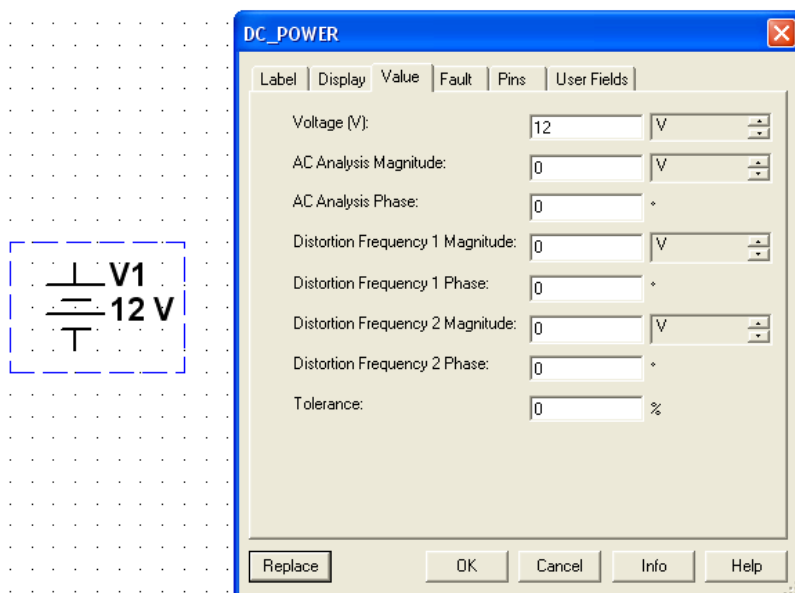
V1
12 V

DC_POWER

Label | Display | Value | Fault | Pins | User Fields

Voltage (V): 12 V
AC Analysis Magnitude: 0 V
AC Analysis Phase: 0 °
Distortion Frequency 1 Magnitude: 0 V
Distortion Frequency 1 Phase: 0 °
Distortion Frequency 2 Magnitude: 0 V
Distortion Frequency 2 Phase: 0 °
Tolerance: 0 %

Replace | OK | Cancel | Info | Help